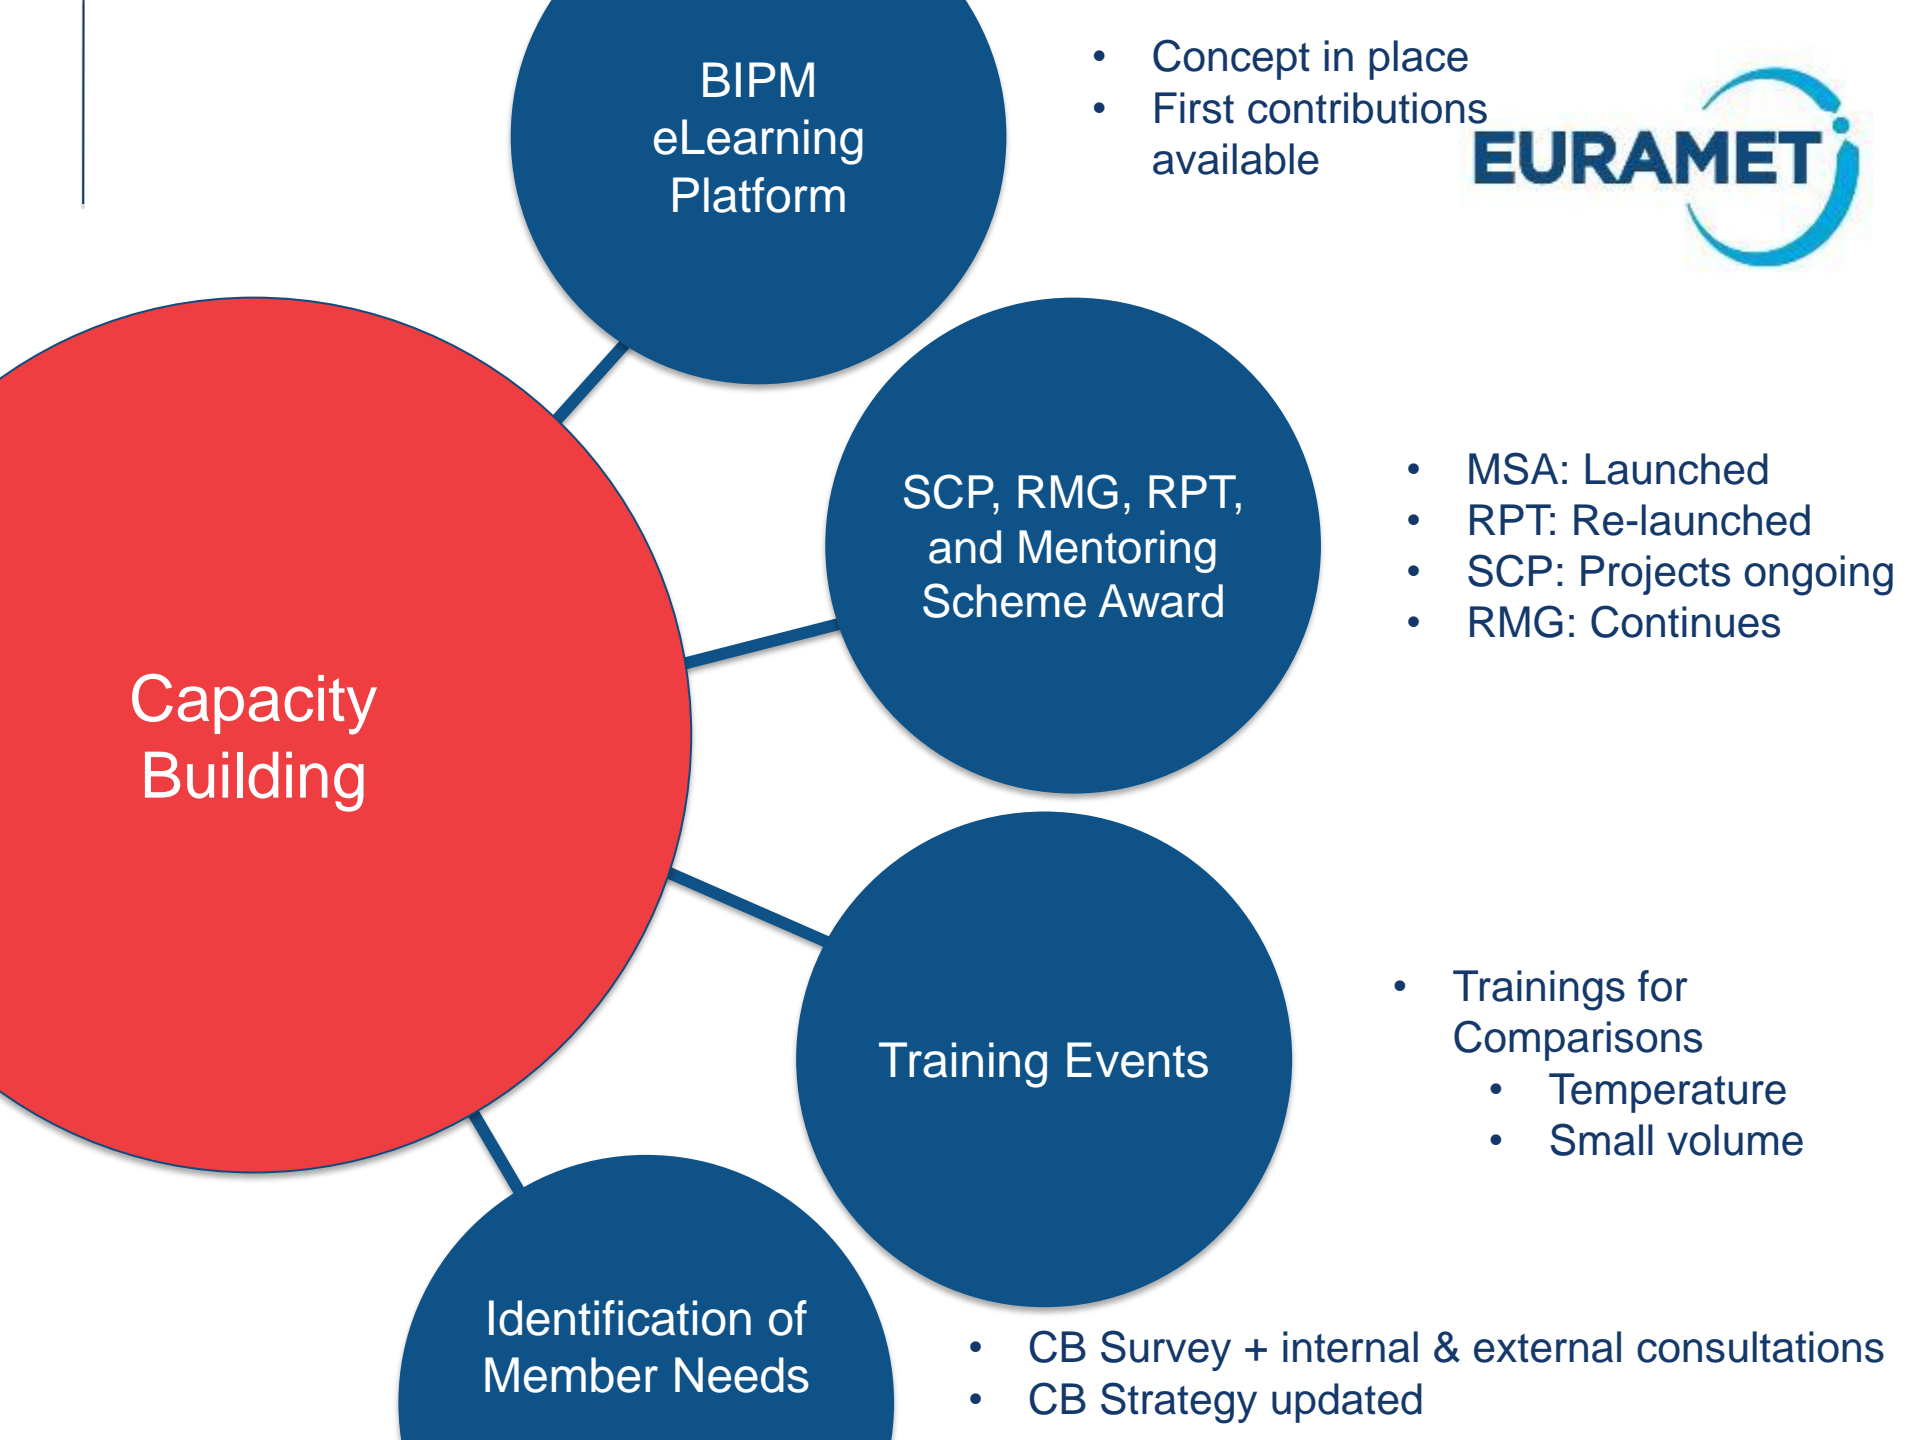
BIPM eLearning Platform

- Concept in place
- First contributions available

EURAMET

Capacity Building

SCP, RMG, RPT, and Mentoring Scheme Award

- MSA: Launched
- RPT: Re-launched
- SCP: Projects ongoing
- RMG: Continues

Training Events

- Trainings for Comparisons
  - Temperature
  - Small volume

Identification of Member Needs

- CB Survey + internal & external consultations
- CB Strategy updated